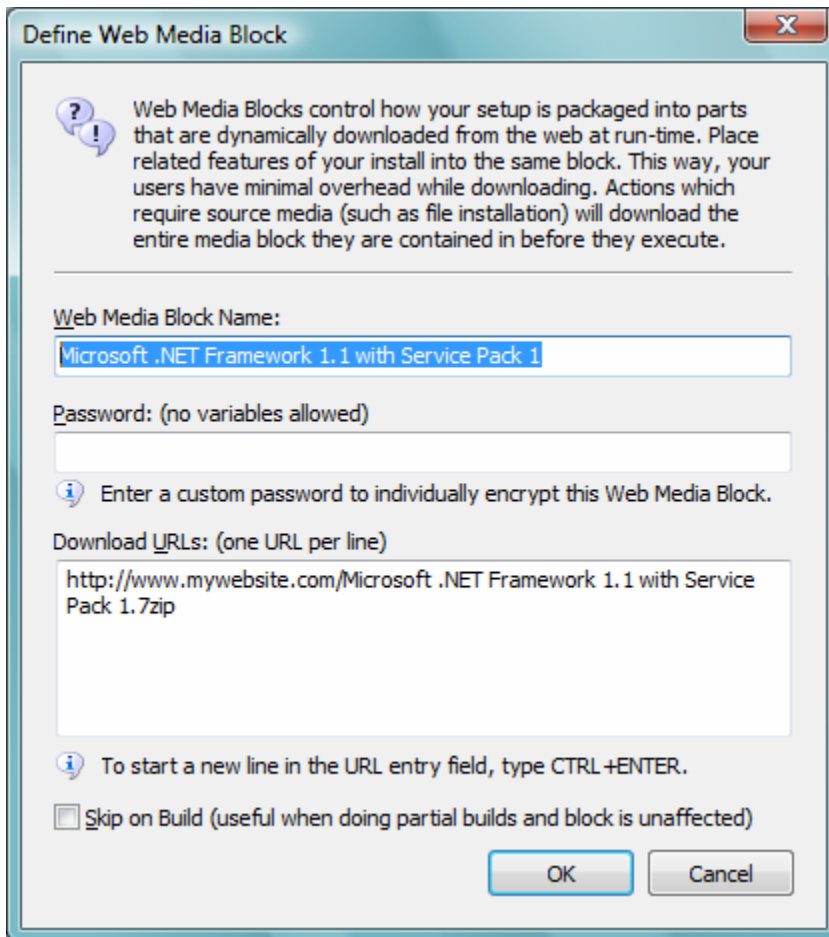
Define Web Media Block

Web Media Blocks control how your setup is packaged into parts that are dynamically downloaded from the web at run-time. Place related features of your install into the same block. This way, your users have minimal overhead while downloading. Actions which require source media (such as file installation) will download the entire media block they are contained in before they execute.

Web Media Block Name:

Microsoft .NET Framework 1.1 with Service Pack 1

Password: (no variables allowed)

Enter a custom password to individually encrypt this Web Media Block.

Download URLs: (one URL per line)

http://www.mywebsite.com/Microsoft .NET Framework 1.1 with Service Pack 1.7zip

To start a new line in the URL entry field, type CTRL+ENTER.

Skip on Build (useful when doing partial builds and block is unaffected)

OK

Cancel